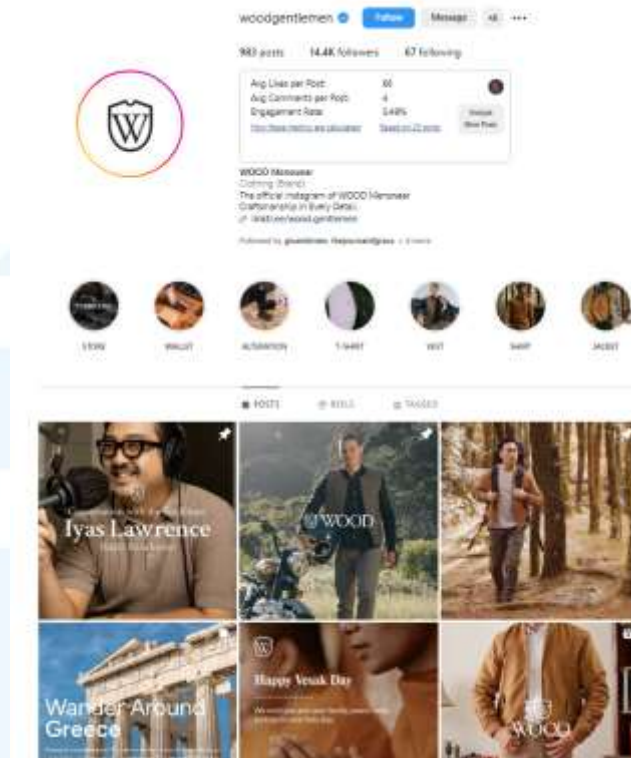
woodgentlemen Follow Message

983 posts 14.4K followers 67 following

Avg Likes per Post: 66
Avg Comments per Post: 4
Engagement Rate: 0.49%
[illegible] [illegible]

WOOD Menswear
Clothing (Brand)
The official Instagram of WOOD Menswear
Craftsmanship in Every Detail.
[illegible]

Followed by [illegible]

STORE WALLET ALTERATION T-SHIRT VEST SHIRT JACKET

POSTS REELS TAGGED

Iyas Lawrence

WOOD

Wander Around Greece

Happy Vesak Day

WOOD